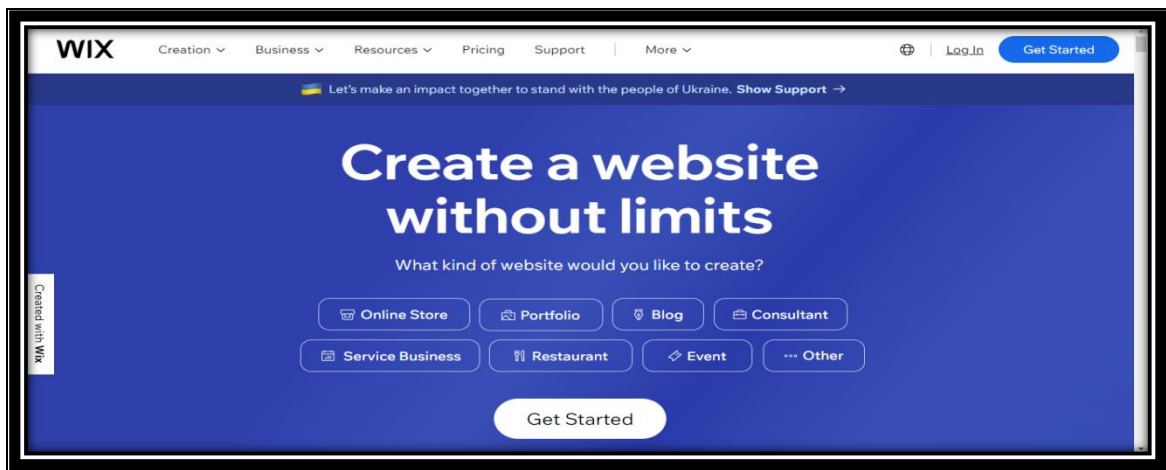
WIX Creation Business Resources Pricing Support More Log In Get Started

Let's make an impact together to stand with the people of Ukraine. Show Support →

Create a website without limits

What kind of website would you like to create?

Online Store Portfolio Blog Consultant

Service Business Restaurant Event ··· Other

Get Started

Created with Wix